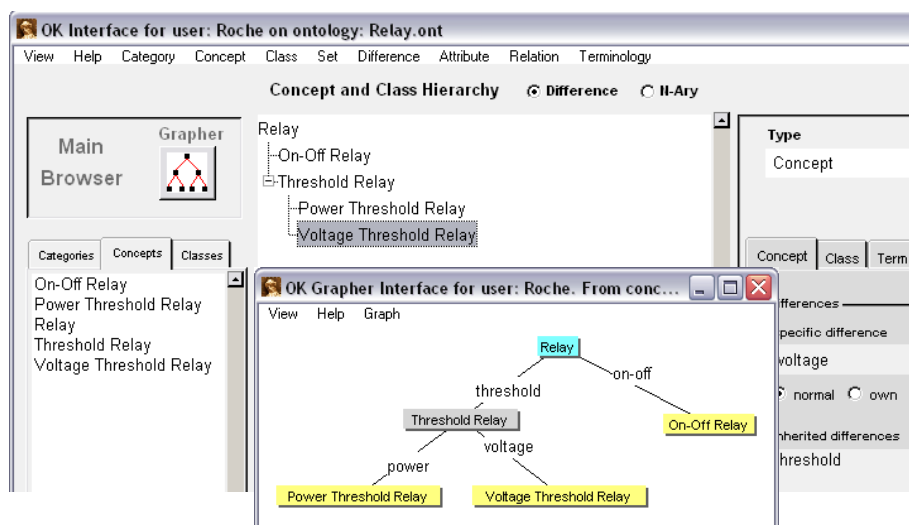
OK Interface for user: Roche on ontology: Relay.ont

View Help Category Concept Class Set Difference Attribute Relation Terminology

Concept and Class Hierarchy Difference N-Ary

Main Browser

Grapher

Relay
On-Off Relay
Threshold Relay
Power Threshold Relay
Voltage Threshold Relay

Type
Concept

Categories Concepts Classes

On-Off Relay
Power Threshold Relay
Relay
Threshold Relay
Voltage Threshold Relay

Concept Class Term

OK Grapher Interface for user: Roche. From conc...

View Help Graph

Relay
threshold
on-off
Threshold Relay
On-Off Relay
voltage
power
Power Threshold Relay
Voltage Threshold Relay

ifferences
pecific difference
voltage
normal own
nherited differences
hreshold